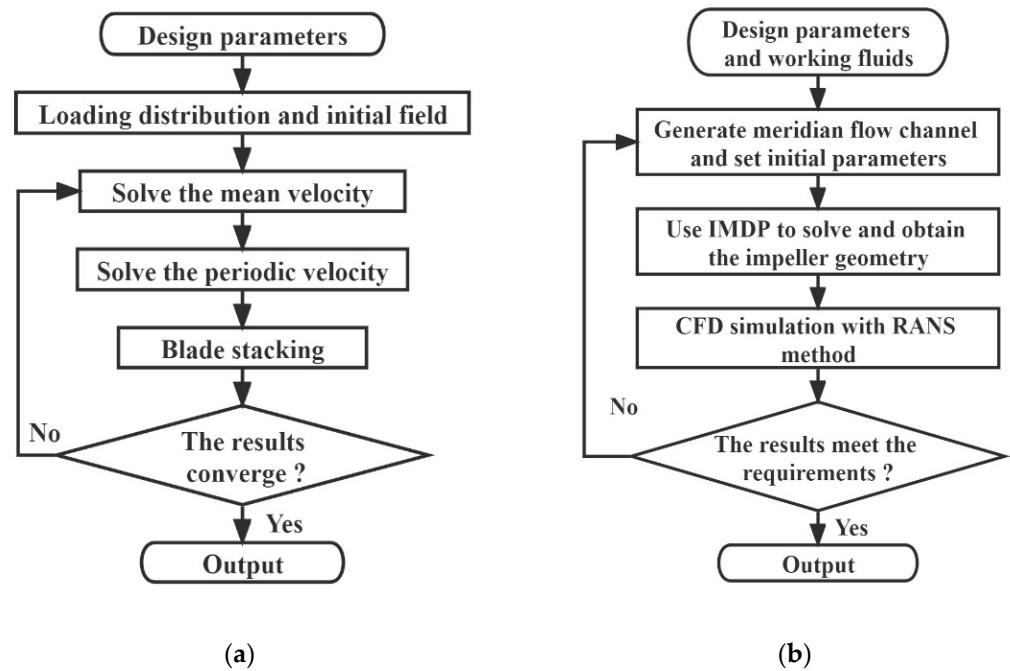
Design parameters

Loading distribution and initial field

Solve the mean velocity

Solve the periodic velocity

Blade stacking

No

The results converge ?

Yes

Output

(a)

Design parameters and working fluids

Generate meridian flow channel and set initial parameters

Use IMDP to solve and obtain the impeller geometry

CFD simulation with RANS method

No

The results meet the requirements ?

Yes

Output

(b)